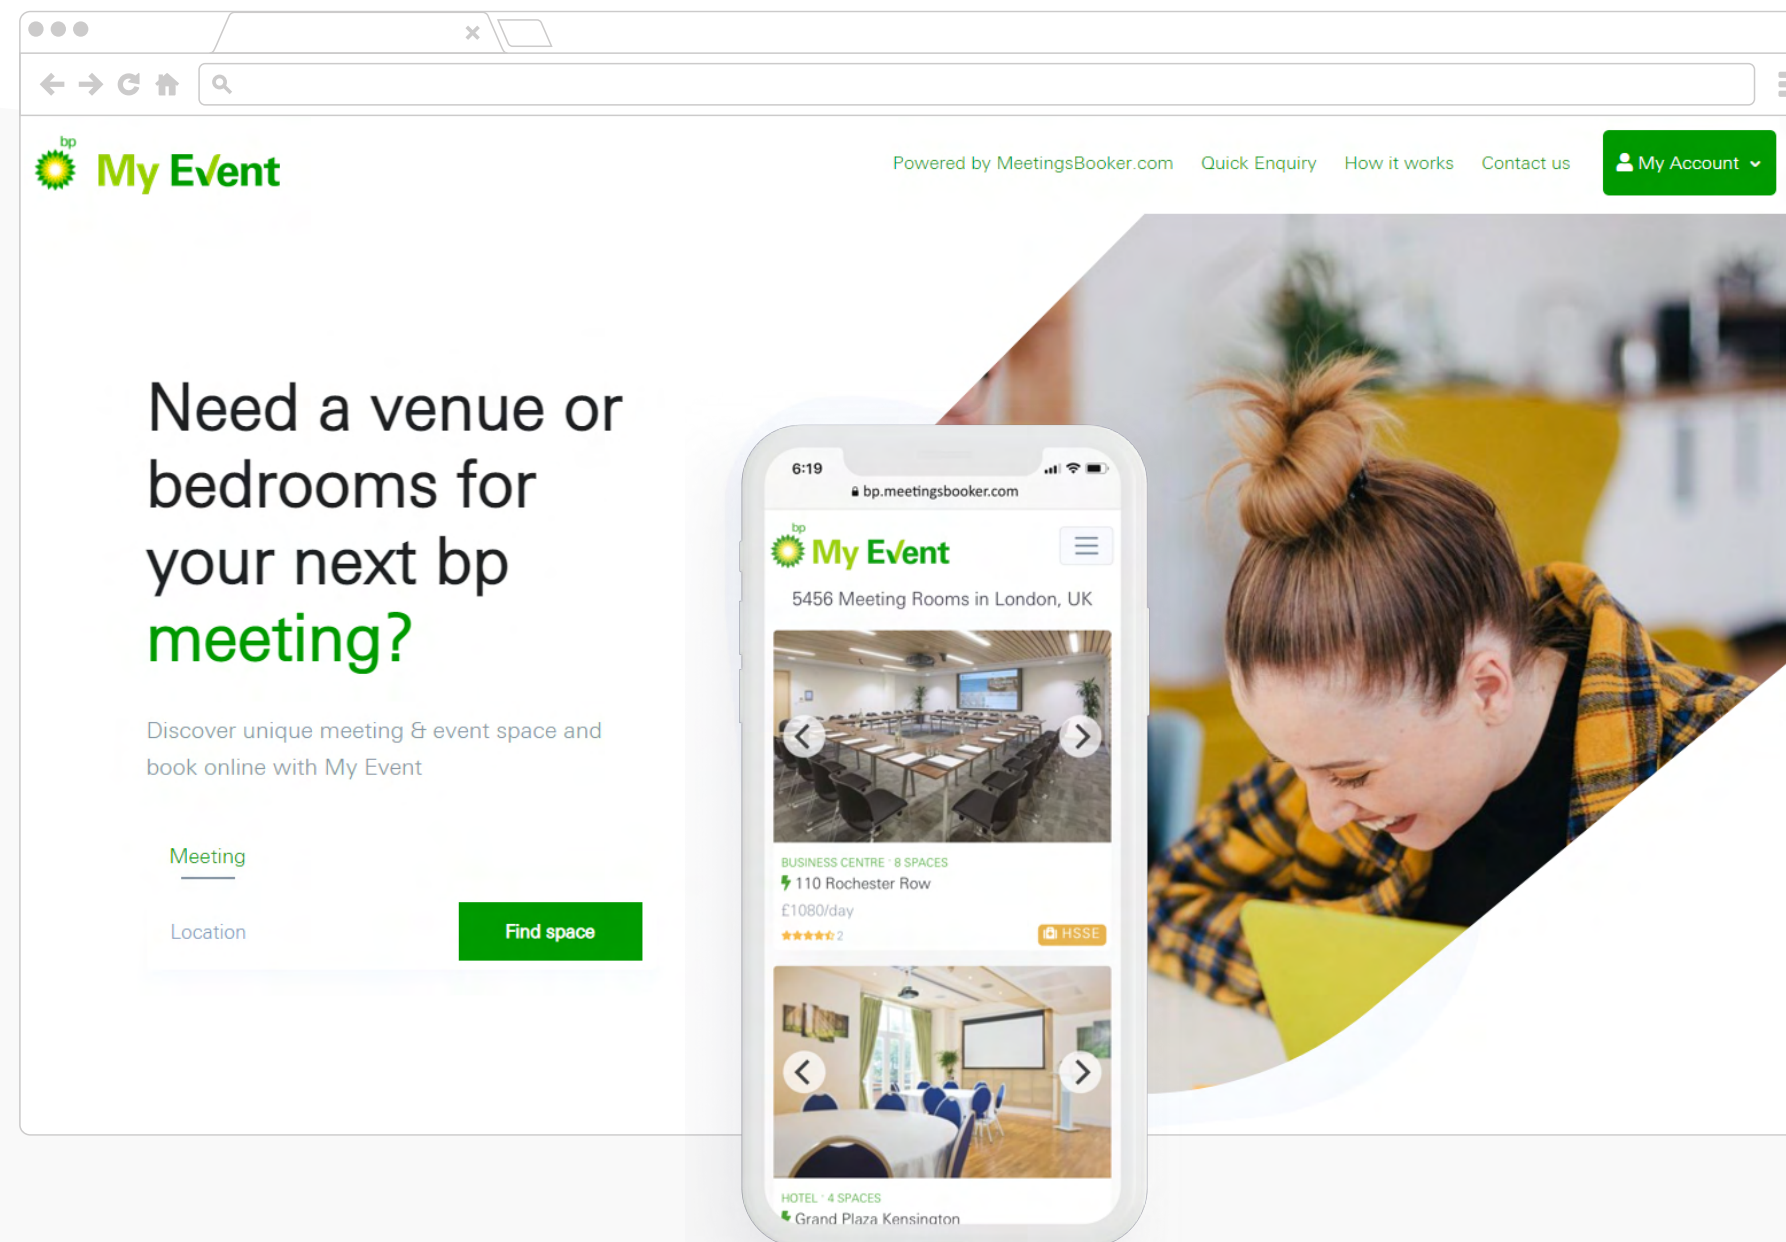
bp My Event

Powered by MeetingsBooker.com Quick Enquiry How it works Contact us My Account

Need a venue or bedrooms for your next bp meeting?

Discover unique meeting & event space and book online with My Event

Meeting

Location

Find space

6:19

bp.meetingsbooker.com

bp My Event

5456 Meeting Rooms in London, UK

BUSINESS CENTRE · 8 SPACES

110 Rochester Row

£1080/day

2

HSSE

HOTEL · 4 SPACES

Grand Plaza Kensington